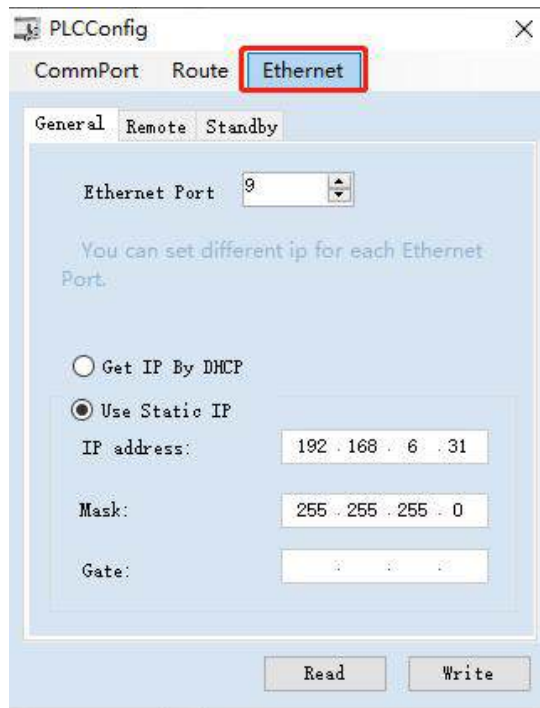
PLCConfig ×

CommPort Route Ethernet

General Remote Standby

Ethernet Port 9

You can set different ip for each Ethernet Port.

Get IP By DHCP

Use Static IP

IP address: 192 . 168 . 6 . 31

Mask: 255 . 255 . 255 . 0

Gate: . . .

Read Write